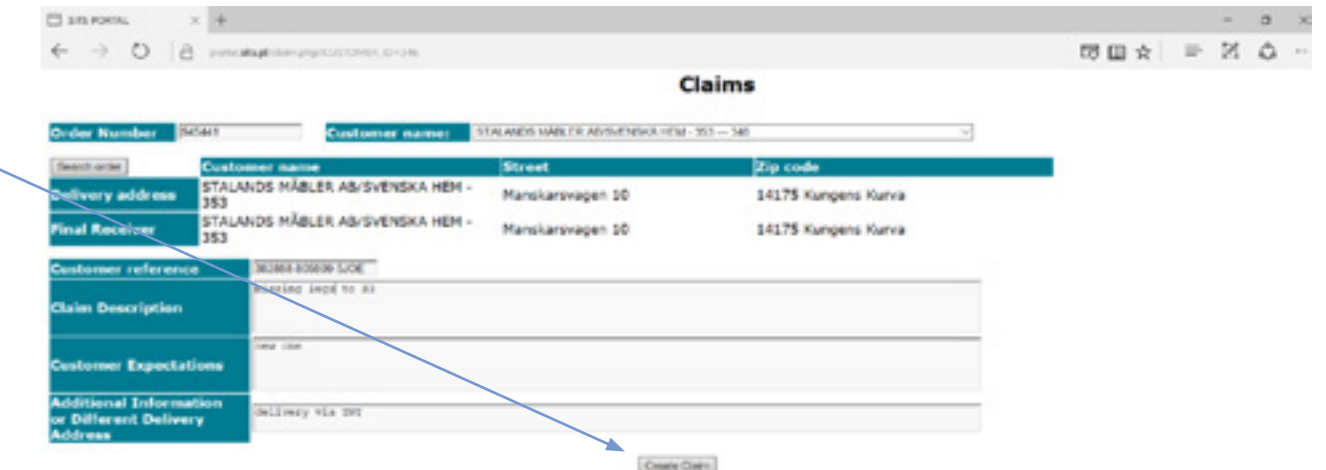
SITS PORTAL

Claims

Order Number 845441

Customer name: STALANDS MÅBLER AB/SVENSKA HEM - 353 — 540

Search order

| | Customer name | Street | Zip code |
|---|---|---|---|
| Delivery address | STALANDS MÅBLER AB/SVENSKA HEM - 353 | Manskarsvagen 10 | 14175 Kungens Kurva |
| Final Receiver | STALANDS MÅBLER AB/SVENSKA HEM - 353 | Manskarsvagen 10 | 14175 Kungens Kurva |

Customer reference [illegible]

Claim Description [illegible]

Customer Expectations New one

Additional Information or Different Delivery Address Delivery via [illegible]

Create Claim